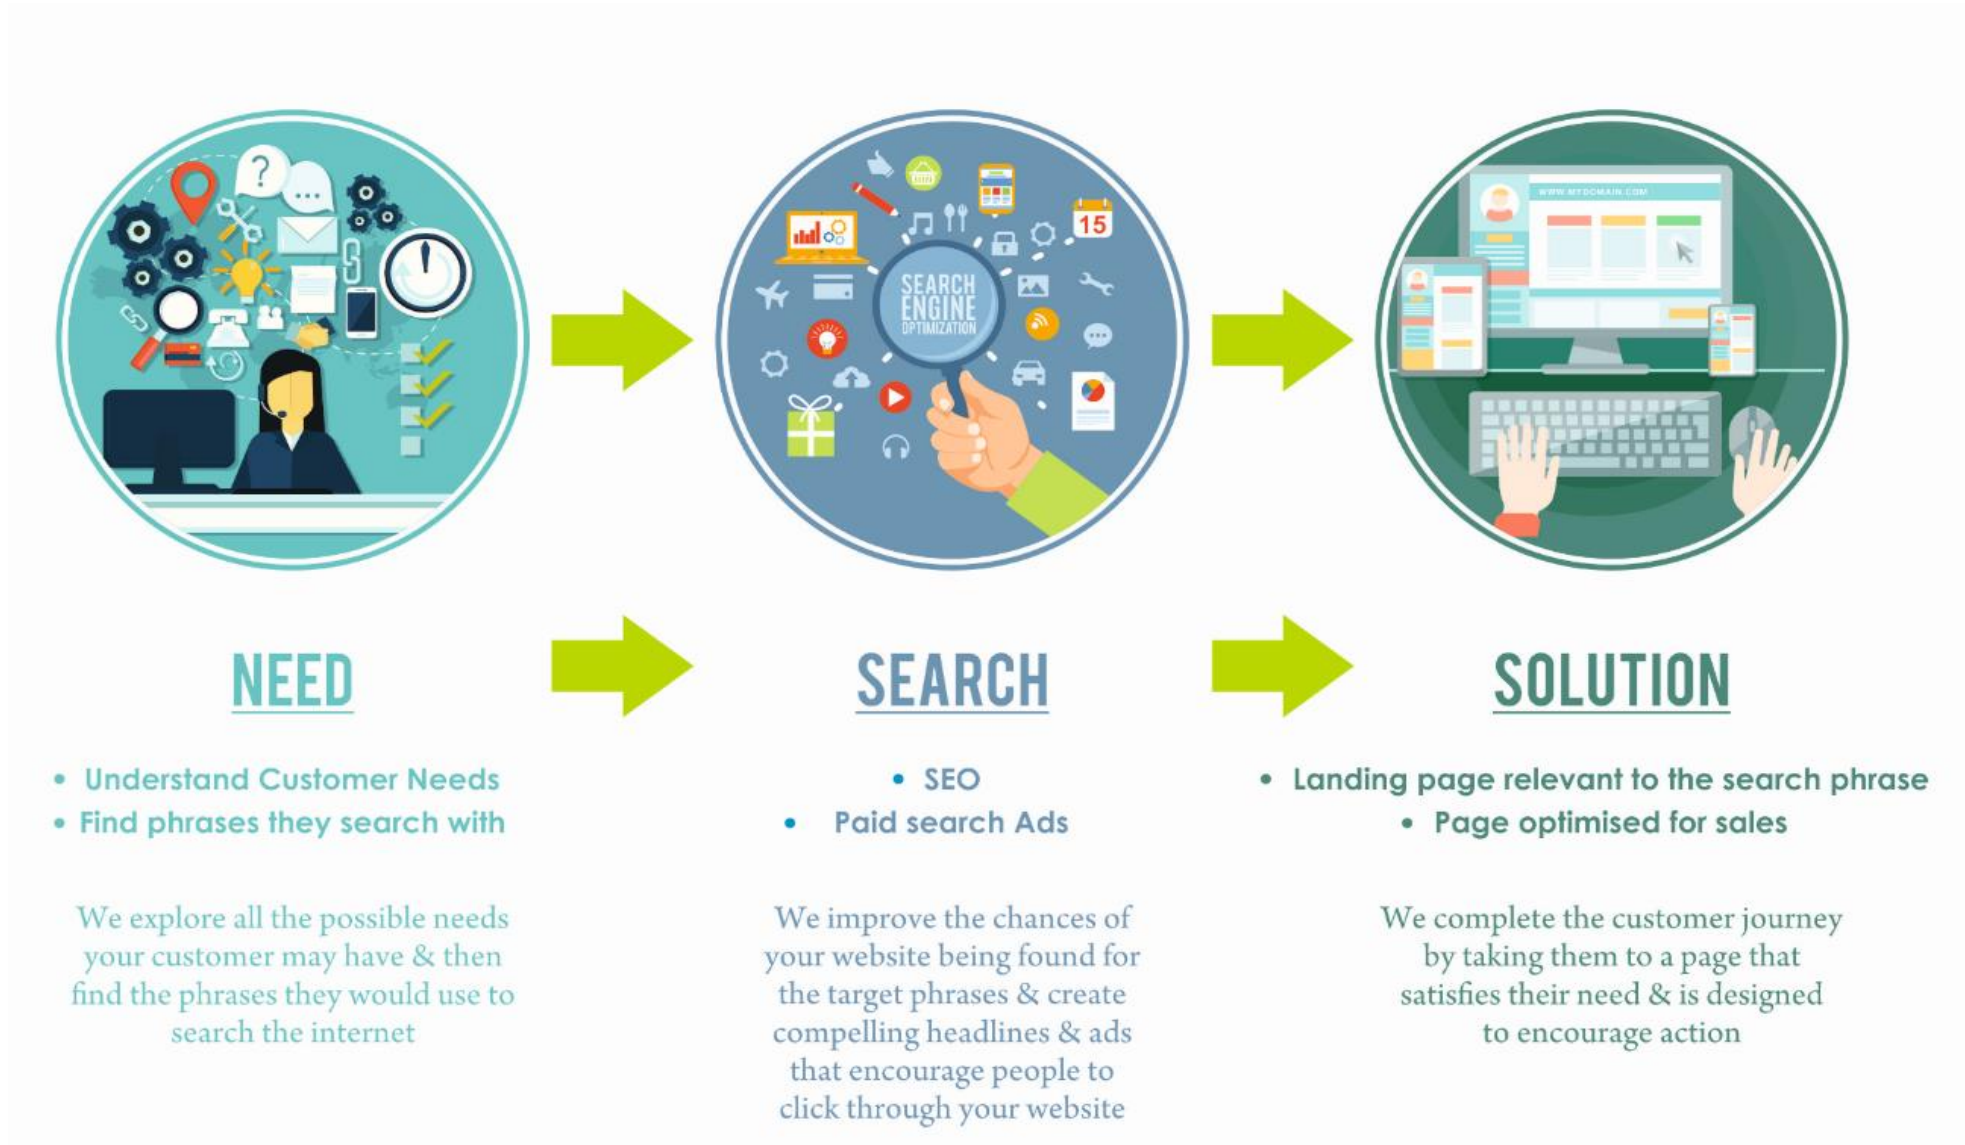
SEARCH ENGINE OPTIMIZATION

15

WWW.MYDOMAIN.COM

NEED

• Understand Customer Needs
• Find phrases they search with

We explore all the possible needs your customer may have & then find the phrases they would use to search the internet

SEARCH

• SEO
• Paid search Ads

We improve the chances of your website being found for the target phrases & create compelling headlines & ads that encourage people to click through your website

SOLUTION

• Landing page relevant to the search phrase
• Page optimised for sales

We complete the customer journey by taking them to a page that satisfies their need & is designed to encourage action